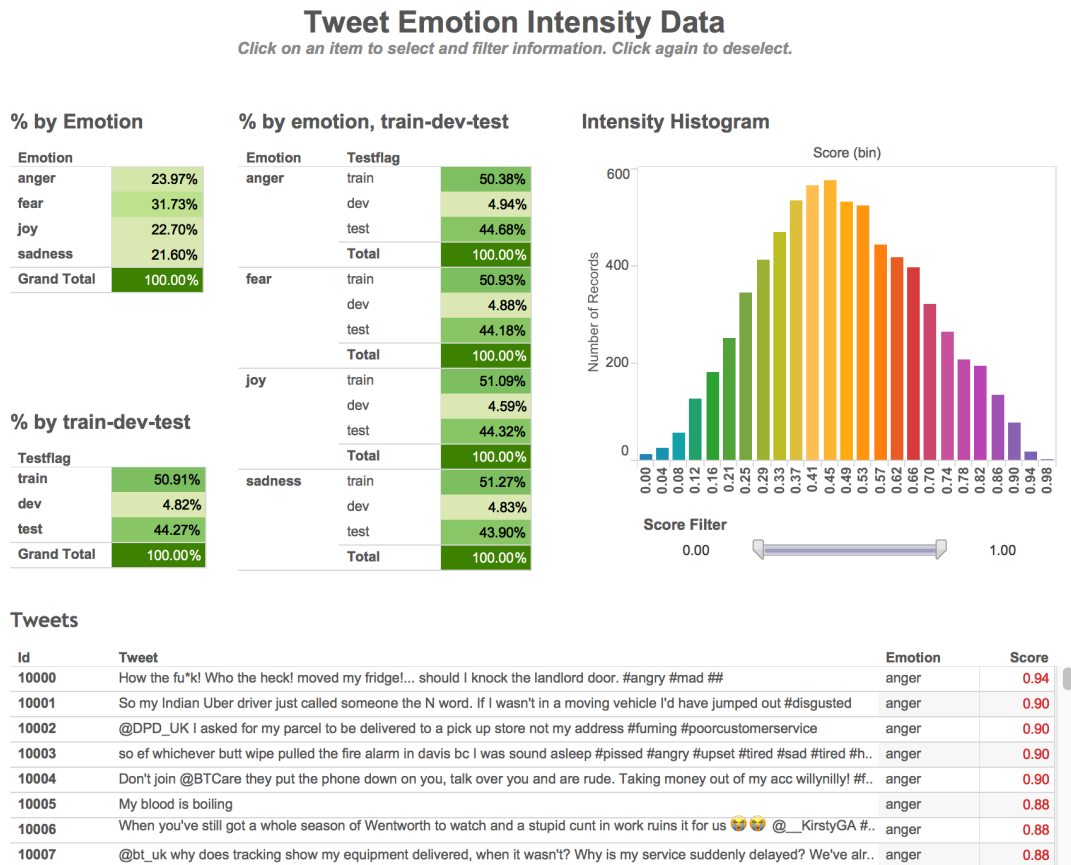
Tweet Emotion Intensity Data
Click on an item to select and filter information. Click again to deselect.

% by Emotion

| Emotion | |
|---|---|
| anger | 23.97% |
| fear | 31.73% |
| joy | 22.70% |
| sadness | 21.60% |
| Grand Total | 100.00% |

% by train-dev-test

| Testflag | |
|---|---|
| train | 50.91% |
| dev | 4.82% |
| test | 44.27% |
| Grand Total | 100.00% |

% by emotion, train-dev-test

| Emotion | Testflag | |
|---|---|---|
| anger | train | 50.38% |
| | dev | 4.94% |
| | test | 44.68% |
| | Total | 100.00% |
| fear | train | 50.93% |
| | dev | 4.88% |
| | test | 44.18% |
| | Total | 100.00% |
| joy | train | 51.09% |
| | dev | 4.59% |
| | test | 44.32% |
| | Total | 100.00% |
| sadness | train | 51.27% |
| | dev | 4.83% |
| | test | 43.90% |
| | Total | 100.00% |

Intensity Histogram
Score (bin)
Number of Records
600
400
200
0
0.00 0.04 0.08 0.12 0.16 0.21 0.25 0.29 0.33 0.37 0.41 0.45 0.49 0.53 0.57 0.62 0.66 0.70 0.74 0.78 0.82 0.86 0.90 0.94 0.98

Score Filter
0.00 1.00

Tweets

| Id | Tweet | Emotion | Score |
|---|---|---|---|
| 10000 | How the fu*k! Who the heck! moved my fridge!... should I knock the landlord door. #angry #mad ## | anger | 0.94 |
| 10001 | So my Indian Uber driver just called someone the N word. If I wasn't in a moving vehicle I'd have jumped out #disgusted | anger | 0.90 |
| 10002 | @DPD_UK I asked for my parcel to be delivered to a pick up store not my address #fuming #poorcustomerservice | anger | 0.90 |
| 10003 | so ef whichever butt wipe pulled the fire alarm in davis bc I was sound asleep #pissed #angry #upset #tired #sad #tired #h.. | anger | 0.90 |
| 10004 | Don't join @BTCare they put the phone down on you, talk over you and are rude. Taking money out of my acc willynilly! #f.. | anger | 0.90 |
| 10005 | My blood is boiling | anger | 0.88 |
| 10006 | When you've still got a whole season of Wentworth to watch and a stupid cunt in work ruins it for us 😭😭 @__KirstyGA #.. | anger | 0.88 |
| 10007 | @bt_uk why does tracking show my equipment delivered, when it wasn't? Why is my service suddenly delayed? We've alr.. | anger | 0.88 |